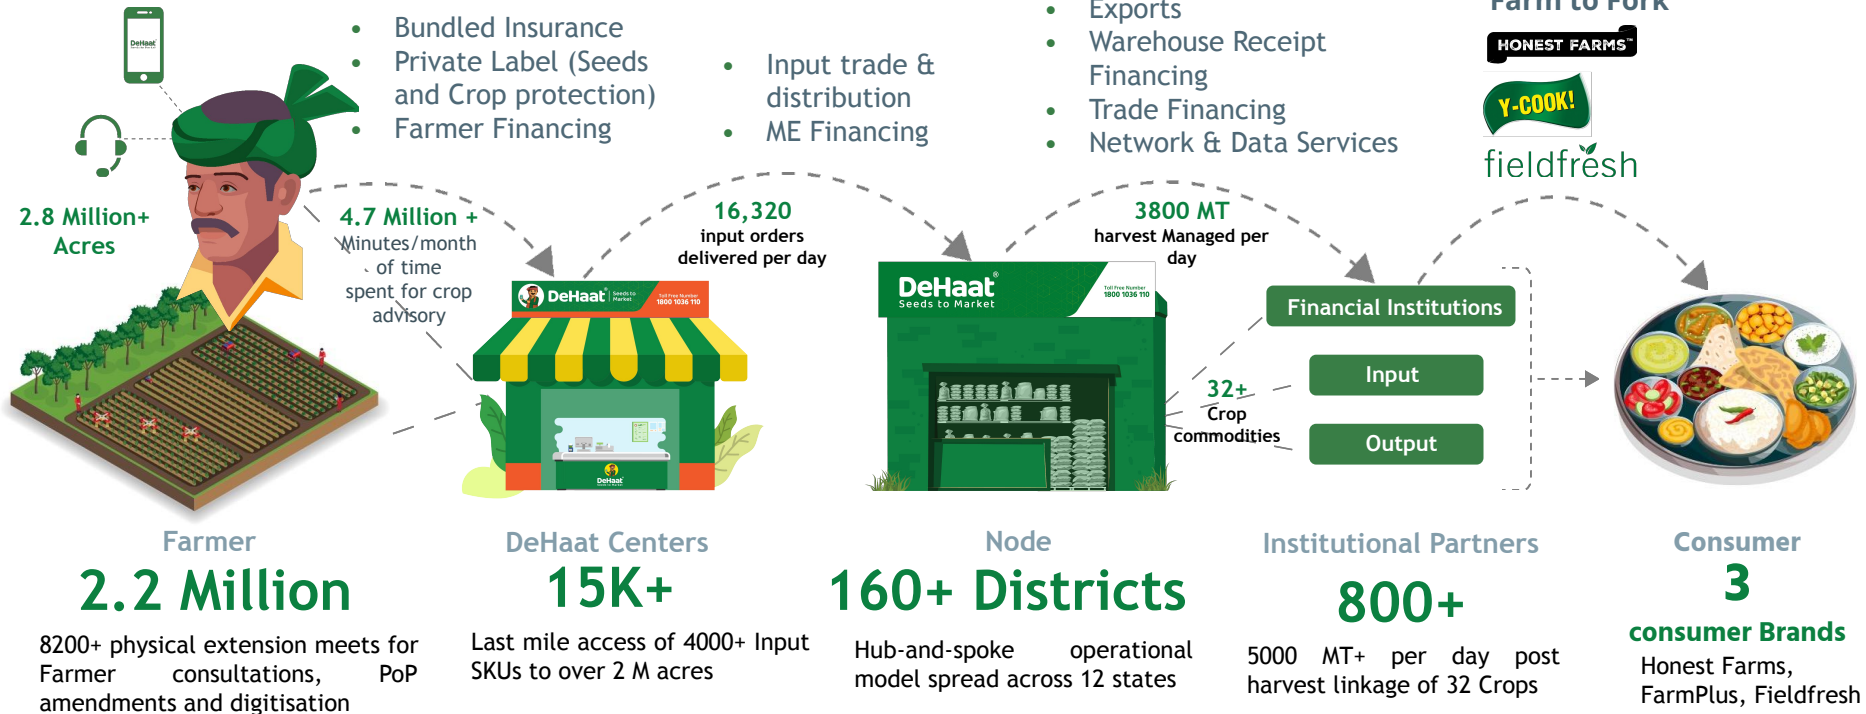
- Bundled Insurance
- Private Label (Seeds and Crop protection)
- Farmer Financing

- Input trade & distribution
- ME Financing

- Exports
- Warehouse Receipt Financing
- Trade Financing
- Network & Data Services

Farm to Fork

HONEST FARMS

Y-COOK!

fieldfresh

DeHaat

2.8 Million+ Acres

4.7 Million + Minutes/month of time spent for crop advisory

16,320 input orders delivered per day

DeHaat Seeds to Market Toll Free Number 1800 1036 110

DeHaat Seeds to Market Toll Free Number 1800 1036 110

3800 MT harvest Managed per day

Financial Institutions

Input

Output

32+ Crop commodities

Farmer
2.2 Million
8200+ physical extension meets for Farmer consultations, PoP amendments and digitisation

DeHaat Centers
15K+
Last mile access of 4000+ Input SKUs to over 2 M acres

Node
160+ Districts
Hub-and-spoke operational model spread across 12 states

Institutional Partners
800+
5000 MT+ per day post harvest linkage of 32 Crops

Consumer
3
consumer Brands
Honest Farms, FarmPlus, Fieldfresh